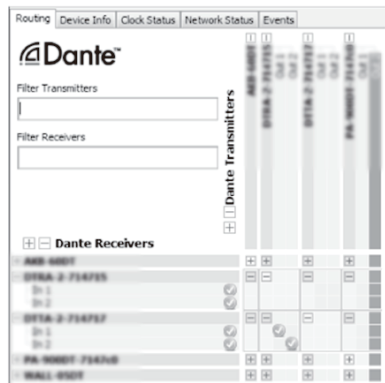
Routing | Device Info | Clock Status | Network Status | Events

Dante™

Filter Transmitters

Filter Receivers

Dante Transmitters

AXR-600T
DTRA-2-714715
Out 1
Out 2
DTTA-2-714717
Out 1
Out 2
PA-900DT-7147c0

Dante Receivers

AXR-600T
DTRA-2-714715
In 1
In 2
DTTA-2-714717
In 1
In 2
PA-900DT-7147c0
WALL-05DT